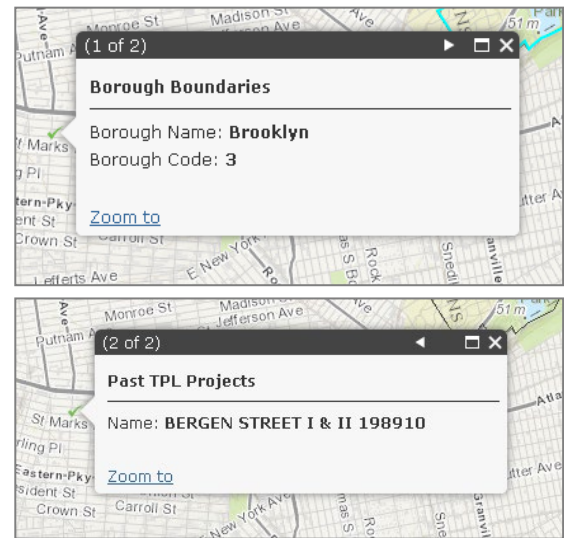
Monroe St
Madison St
Jefferson Ave
Ave
Putnam Ave
51 m
(1 of 2)
Borough Boundaries
Borough Name: **Brooklyn**
Borough Code: **3**
Zoom to
St Marks
g Pl
Eastern-Pkwy
ent St
Crown St
Carroll St
Lefferts Ave
E New York Ave
Utter Ave
Atla

Monroe St
Madison St
Jefferson Ave
Putnam Ave
51 m
(2 of 2)
Past TPL Projects
Name: **BERGEN STREET I & II 198910**
Zoom to
St Marks
rling Pl
Eastern-Pkwy
sident St
Crown St
Carroll St
New York Ave
Utter Ave
Atla